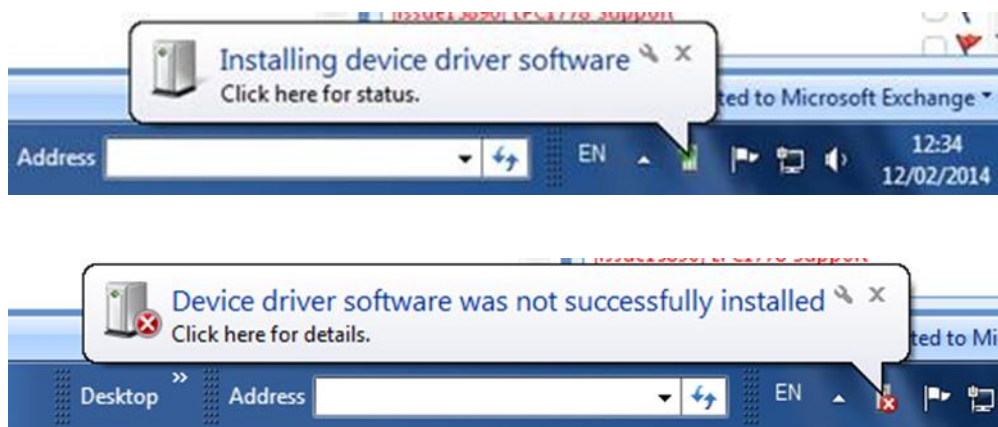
Installing device driver software
Click here for status.

ted to Microsoft Exchange

Address

EN

12:34
12/02/2014

Device driver software was not successfully installed
Click here for details.

ted to Mi

Desktop »

Address

EN